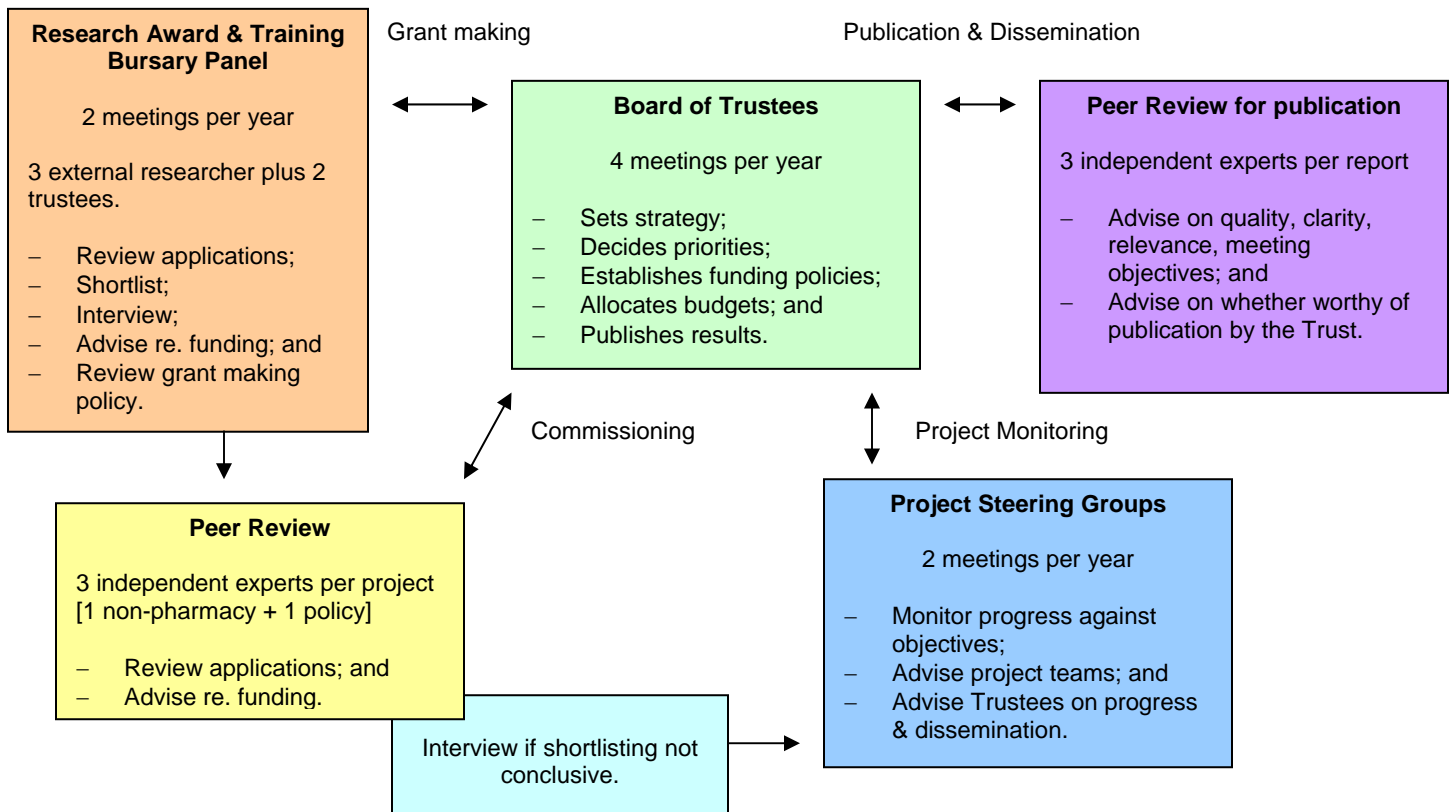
Research Award & Training Bursary Panel

2 meetings per year

3 external researcher plus 2 trustees.

– Review applications;
– Shortlist;
– Interview;
– Advise re. funding; and
– Review grant making policy.

Grant making

Publication & Dissemination

Board of Trustees

4 meetings per year

– Sets strategy;
– Decides priorities;
– Establishes funding policies;
– Allocates budgets; and
– Publishes results.

Peer Review for publication

3 independent experts per report

– Advise on quality, clarity, relevance, meeting objectives; and
– Advise on whether worthy of publication by the Trust.

Commissioning

Project Monitoring

Peer Review

3 independent experts per project [1 non-pharmacy + 1 policy]

– Review applications; and
– Advise re. funding.

Project Steering Groups

2 meetings per year

– Monitor progress against objectives;
– Advise project teams; and
– Advise Trustees on progress & dissemination.

Interview if shortlisting not conclusive.